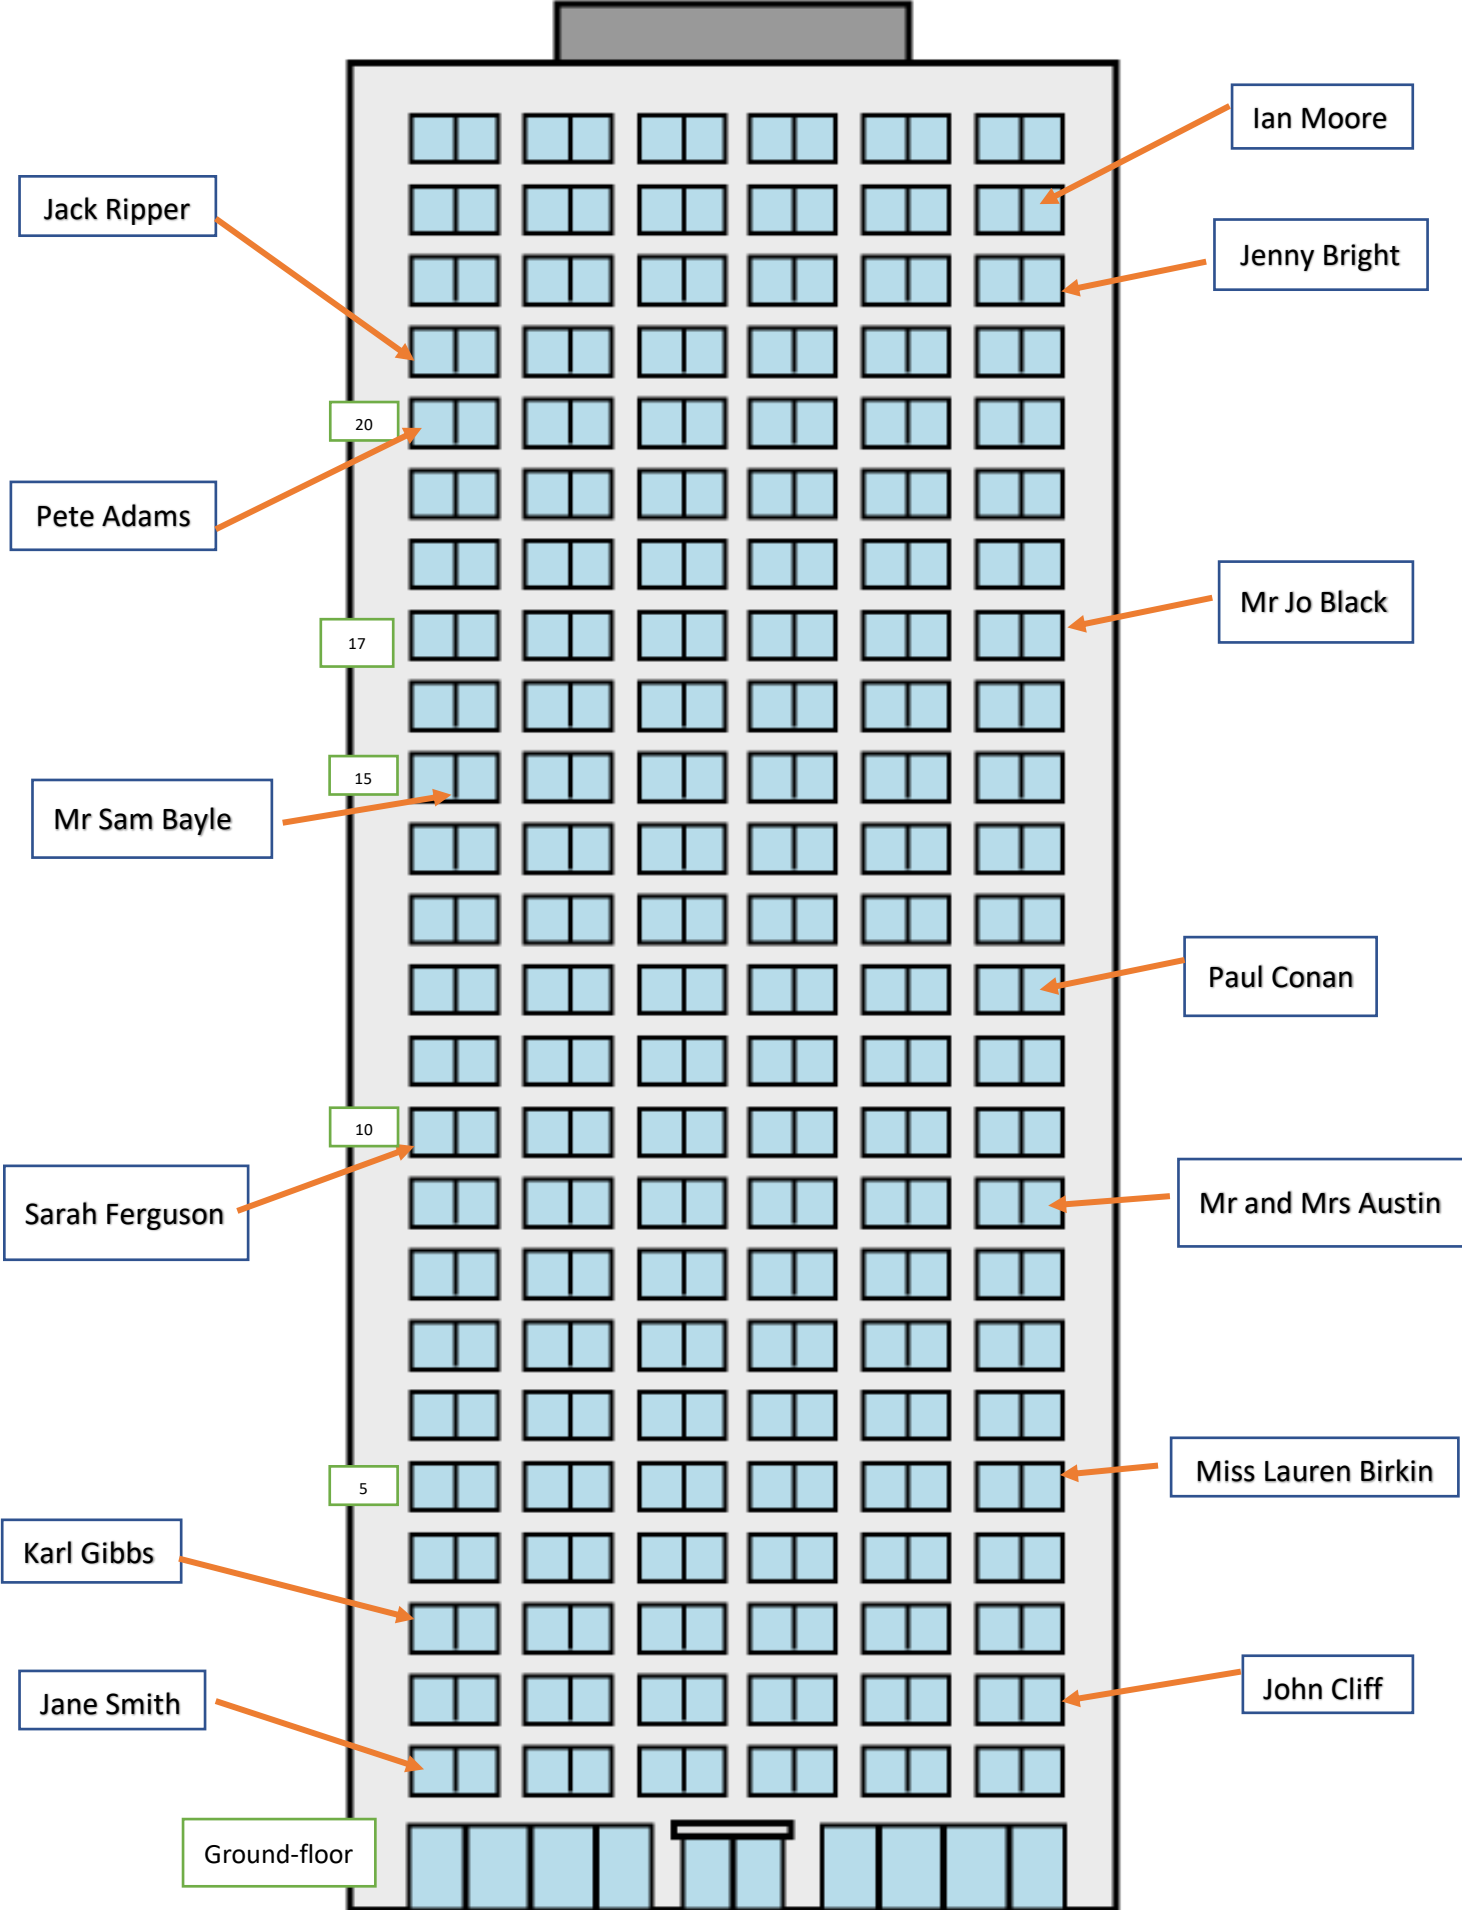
Ian Moore

Jack Ripper

Jenny Bright

20

Pete Adams

Mr Jo Black

17

15

Mr Sam Bayle

Paul Conan

10

Sarah Ferguson

Mr and Mrs Austin

5

Miss Lauren Birkin

Karl Gibbs

Jane Smith

John Cliff

Ground-floor